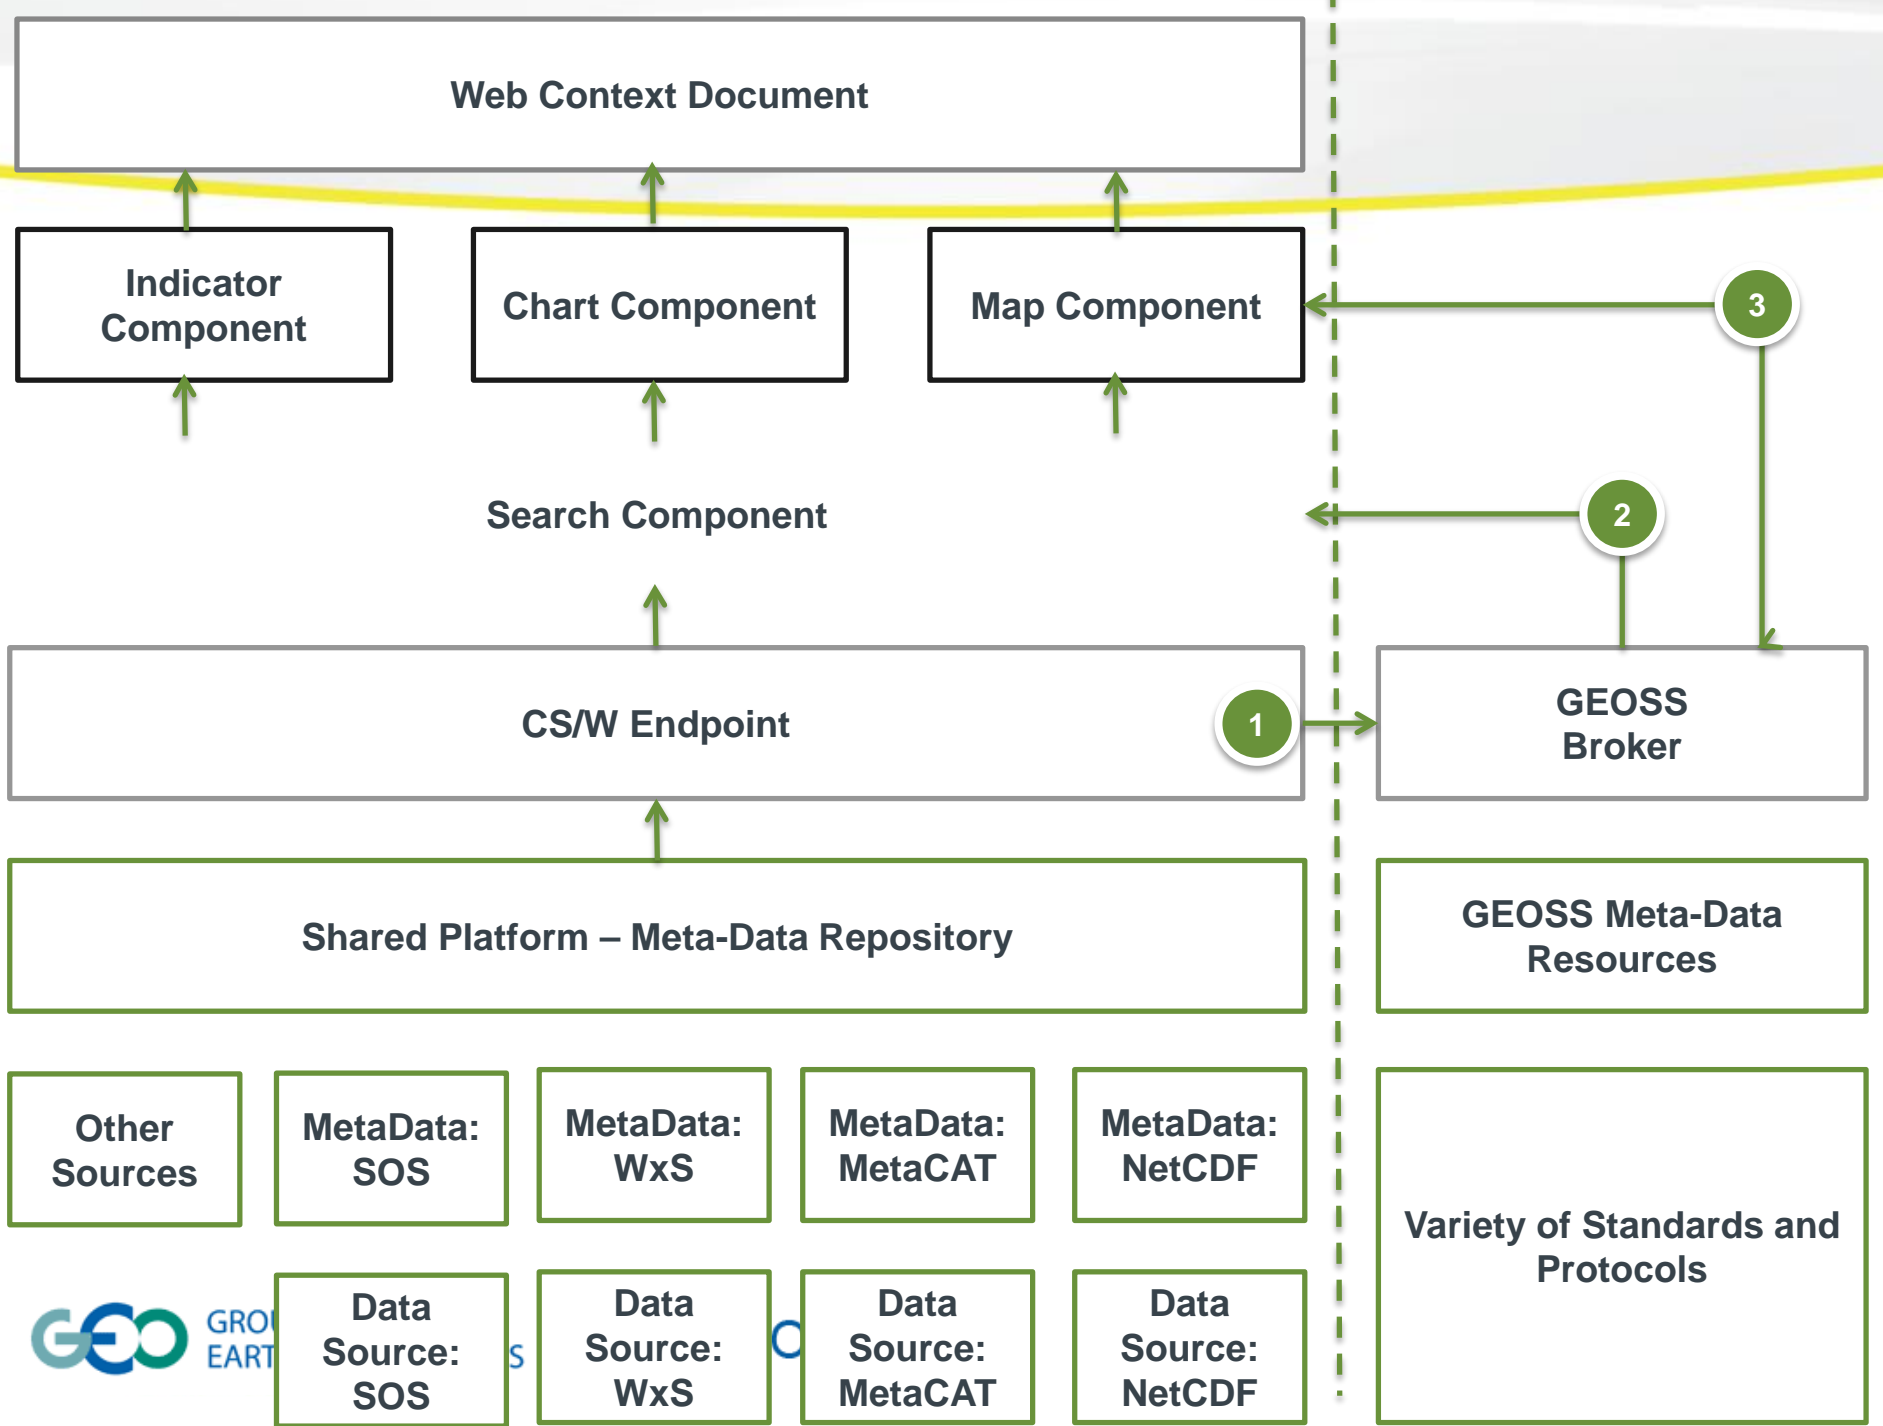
Web Context Document

Indicator Component

Chart Component

Map Component

3

Search Component

2

CS/W Endpoint

1

GEOSS Broker

Shared Platform – Meta-Data Repository

GEOSS Meta-Data Resources

Other Sources

MetaData: SOS

MetaData: WxS

MetaData: MetaCAT

MetaData: NetCDF

Variety of Standards and Protocols

GEO

GRO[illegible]
EART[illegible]

Data Source: SOS

Data Source: WxS

Data Source: MetaCAT

Data Source: NetCDF